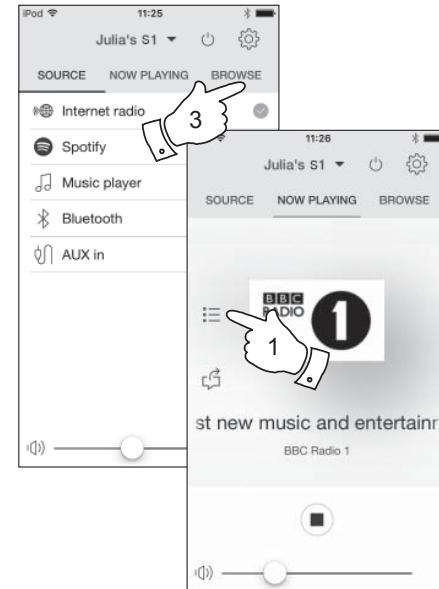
iPod 11:25

Julia's S1

SOURCE NOW PLAYING BROWSE

Internet radio

Spotify

Music player

Bluetooth

AUX in

3

11:26

Julia's S1

SOURCE NOW PLAYING BROWSE

BBC RADIO 1

1

st new music and entertainn

BBC Radio 1